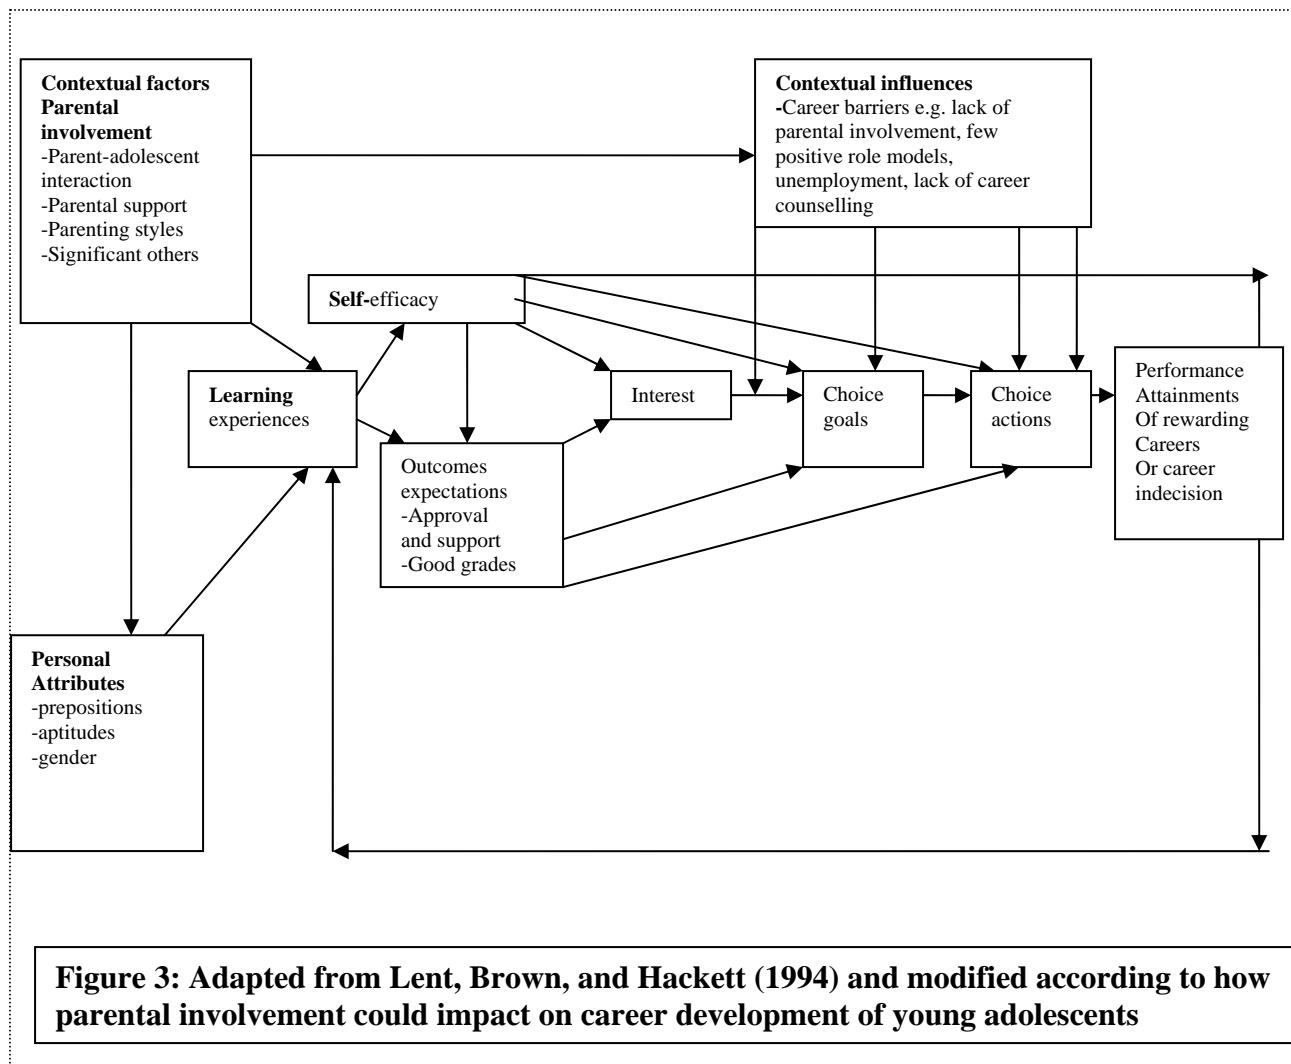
Contextual factors
Parental involvement
-Parent-adolescent interaction
-Parental support
-Parenting styles
-Significant others

Contextual influences
-Career barriers e.g. lack of parental involvement, few positive role models, unemployment, lack of career counselling

Self-efficacy

Learning experiences

Interest

Choice goals

Choice actions

Performance Attainments Of rewarding Careers Or career indecision

Outcomes expectations
-Approval and support
-Good grades

Personal Attributes
-prepositions
-aptitudes
-gender

Figure 3: Adapted from Lent, Brown, and Hackett (1994) and modified according to how parental involvement could impact on career development of young adolescents